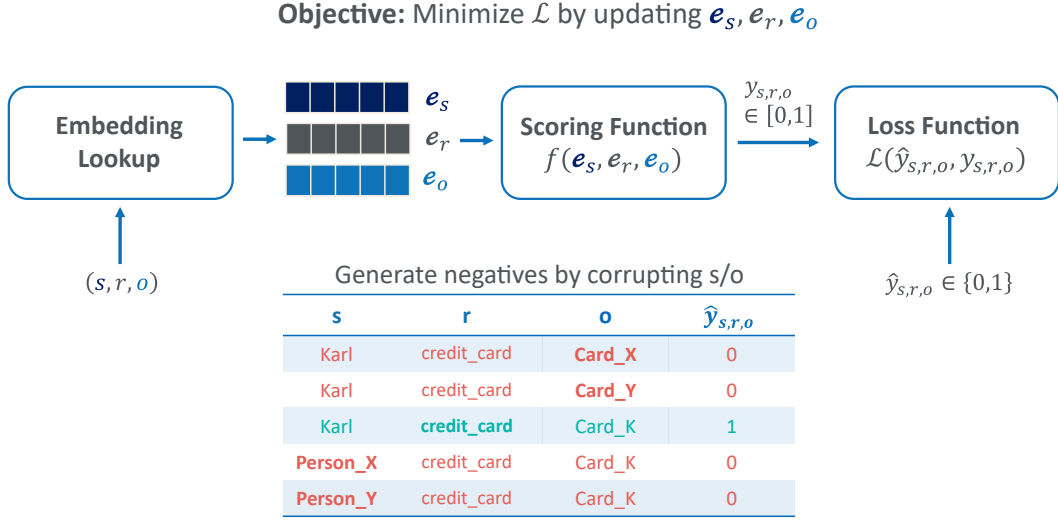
**Objective:** Minimize $\mathcal{L}$ by updating $\boldsymbol{e}_s, \boldsymbol{e}_r, \boldsymbol{e}_o$

Embedding Lookup

$\boldsymbol{e}_s$

$\boldsymbol{e}_r$

$\boldsymbol{e}_o$

Scoring Function
$f(\boldsymbol{e}_s, \boldsymbol{e}_r, \boldsymbol{e}_o)$

$y_{s,r,o} \in [0,1]$

Loss Function
$\mathcal{L}(\hat{y}_{s,r,o}, y_{s,r,o})$

$(s, r, o)$

$\hat{y}_{s,r,o} \in \{0,1\}$

Generate negatives by corrupting s/o

| s | r | o | $\hat{y}_{s,r,o}$ |
|---|---|---|---|
| Karl | credit_card | Card_X | 0 |
| Karl | credit_card | Card_Y | 0 |
| Karl | credit_card | Card_K | 1 |
| Person_X | credit_card | Card_K | 0 |
| Person_Y | credit_card | Card_K | 0 |